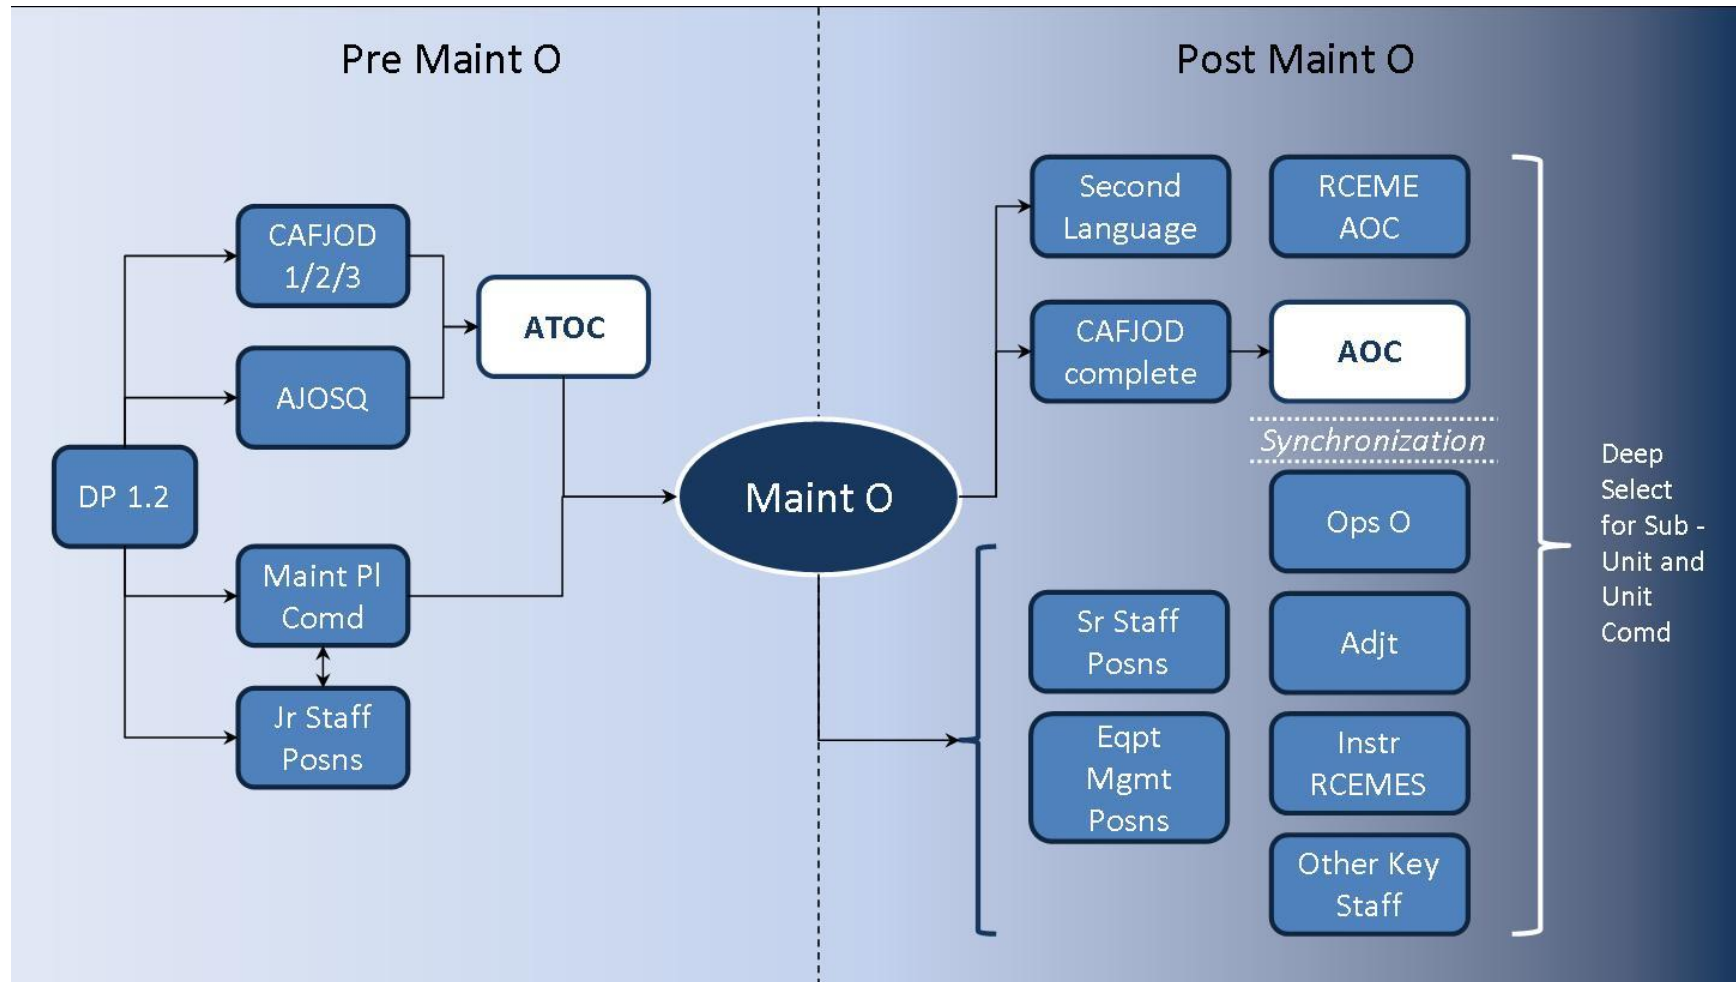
Pre Maint O

Post Maint O

CAFJOD 1/2/3

AJOSQ

ATOC

DP 1.2

Maint Pl Comd

Jr Staff Posns

Maint O

Second Language

RCEME AOC

CAFJOD complete

AOC

Synchronization

Ops O

Sr Staff Posns

Adjt

Eqpt Mgmt Posns

Instr RCEMES

Other Key Staff

Deep Select for Sub - Unit and Unit Comd